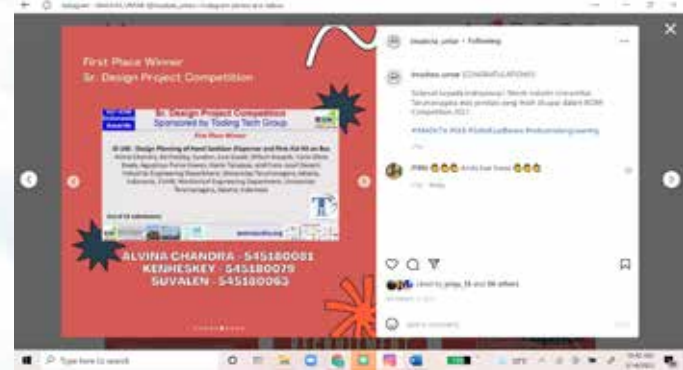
First Place Winner
Sr. Design Project Competition

Sr. Design Project Competition
Sponsored by Tooling Tech Group

First Place Winner

ALVINA CHANDRA - 545180081
KENNESKEY - 545180079
SUVALEN - 545180063

imadicta_untar • Following

imadicta_untar CONGRATULATIONS!

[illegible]

#IMADICTA #IIS #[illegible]

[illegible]

Liked by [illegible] and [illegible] others

Add a comment...

Type here to search